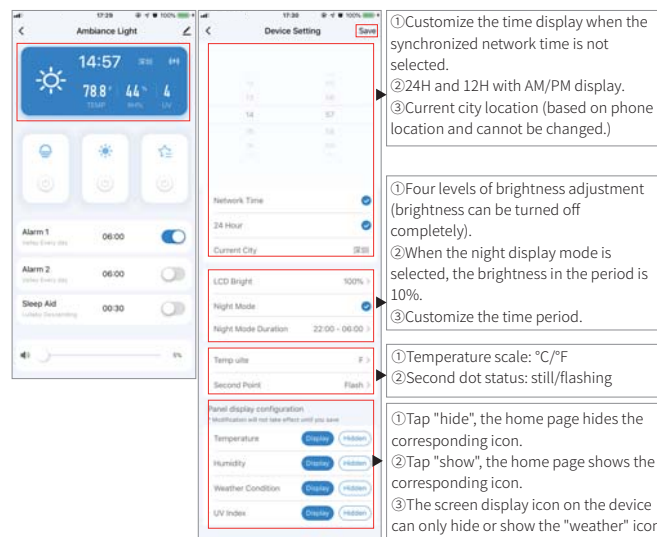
17:29 100%
Ambiance Light
14:57
78.8° 44% 4
TEMP RH% UV

Alarm 1 06:00
Alarm 2 06:00
Sleep Aid 00:30
0%

17:30 100%
Device Setting Save
13 56
14 57
15 58
Network Time
24 Hour
Current City
LCD Bright 100%
Night Mode
Night Mode Duration 22:00 - 06:00
Temp uite F
Second Point Flash
Panel display configuration
Modification will not take effect until you save
Temperature Display Hidden
Humidity Display Hidden
Weather Condition Display Hidden
UV Index Display Hidden

①Customize the time display when the synchronized network time is not selected.
②24H and 12H with AM/PM display.
③Current city location (based on phone location and cannot be changed.)

①Four levels of brightness adjustment (brightness can be turned off completely).
②When the night display mode is selected, the brightness in the period is 10%.
③Customize the time period.

①Temperature scale: °C/°F
②Second dot status: still/flashing

①Tap "hide", the home page hides the corresponding icon.
②Tap "show", the home page shows the corresponding icon.
③The screen display icon on the device can only hide or show the "weather" icor